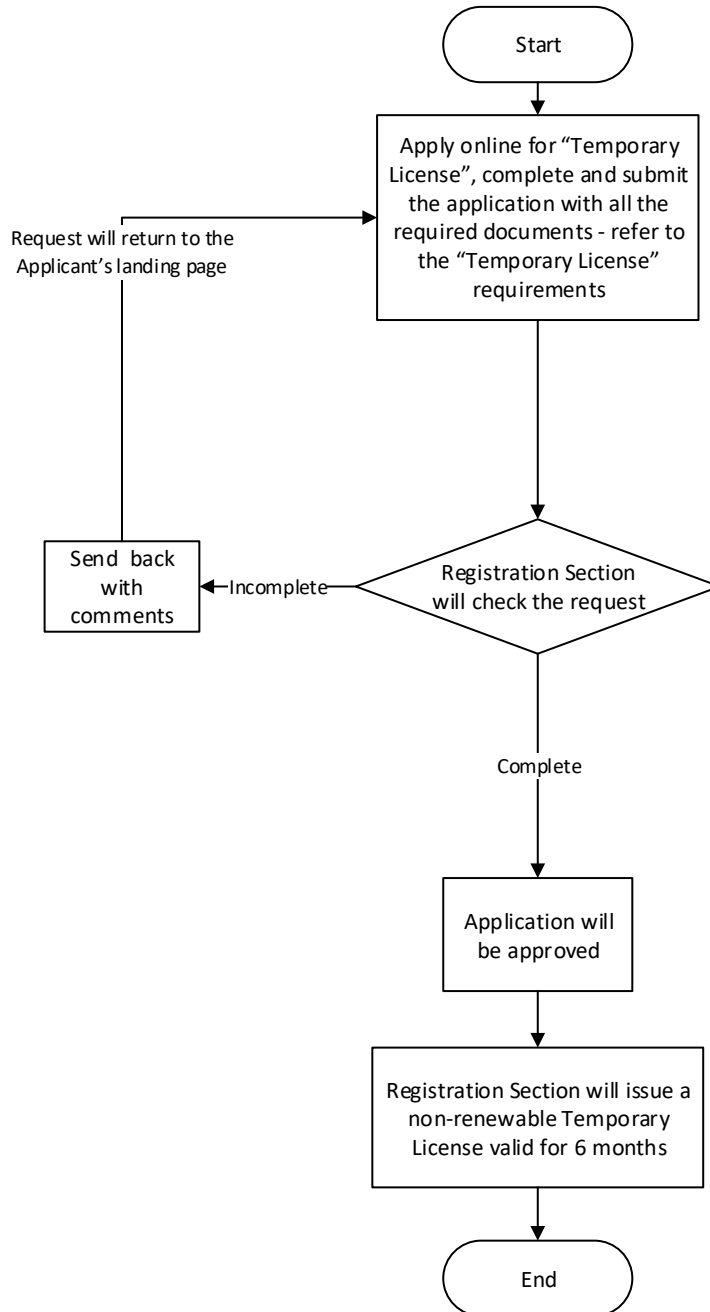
Start

Apply online for "Temporary License", complete and submit the application with all the required documents - refer to the "Temporary License" requirements

Request will return to the Applicant's landing page

Send back with comments

Incomplete

Registration Section will check the request

Complete

Application will be approved

Registration Section will issue a non-renewable Temporary License valid for 6 months

End